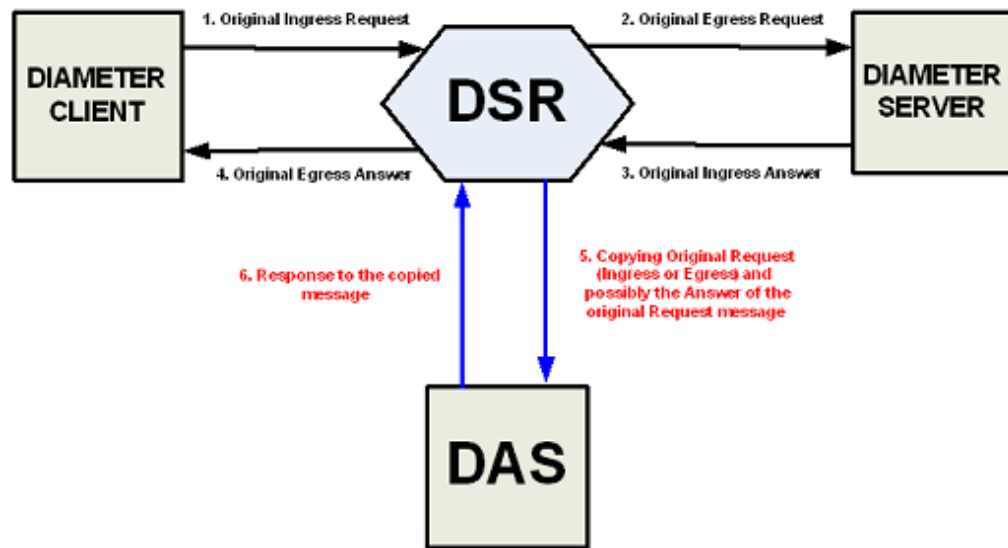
DIAMETER CLIENT

1. Original Ingress Request

DSR

2. Original Egress Request

DIAMETER SERVER

4. Original Egress Answer

3. Original Ingress Answer

6. Response to the copied message

5. Copying Original Request (Ingress or Egress) and possibly the Answer of the original Request message

DAS